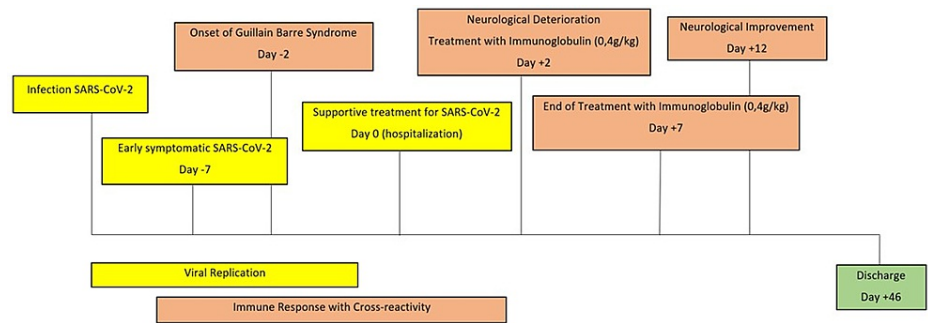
Onset of Guillain Barre Syndrome
Day -2

Neurological Deterioration
Treatment with Immunoglobulin (0,4g/kg)
Day +2

Neurological Improvement
Day +12

Infection SARS-CoV-2

Supportive treatment for SARS-CoV-2
Day 0 (hospitalization)

End of Treatment with Immunoglobulin (0,4g/kg)
Day +7

Early symptomatic SARS-CoV-2
Day -7

Viral Replication

Immune Response with Cross-reactivity

Discharge
Day +46